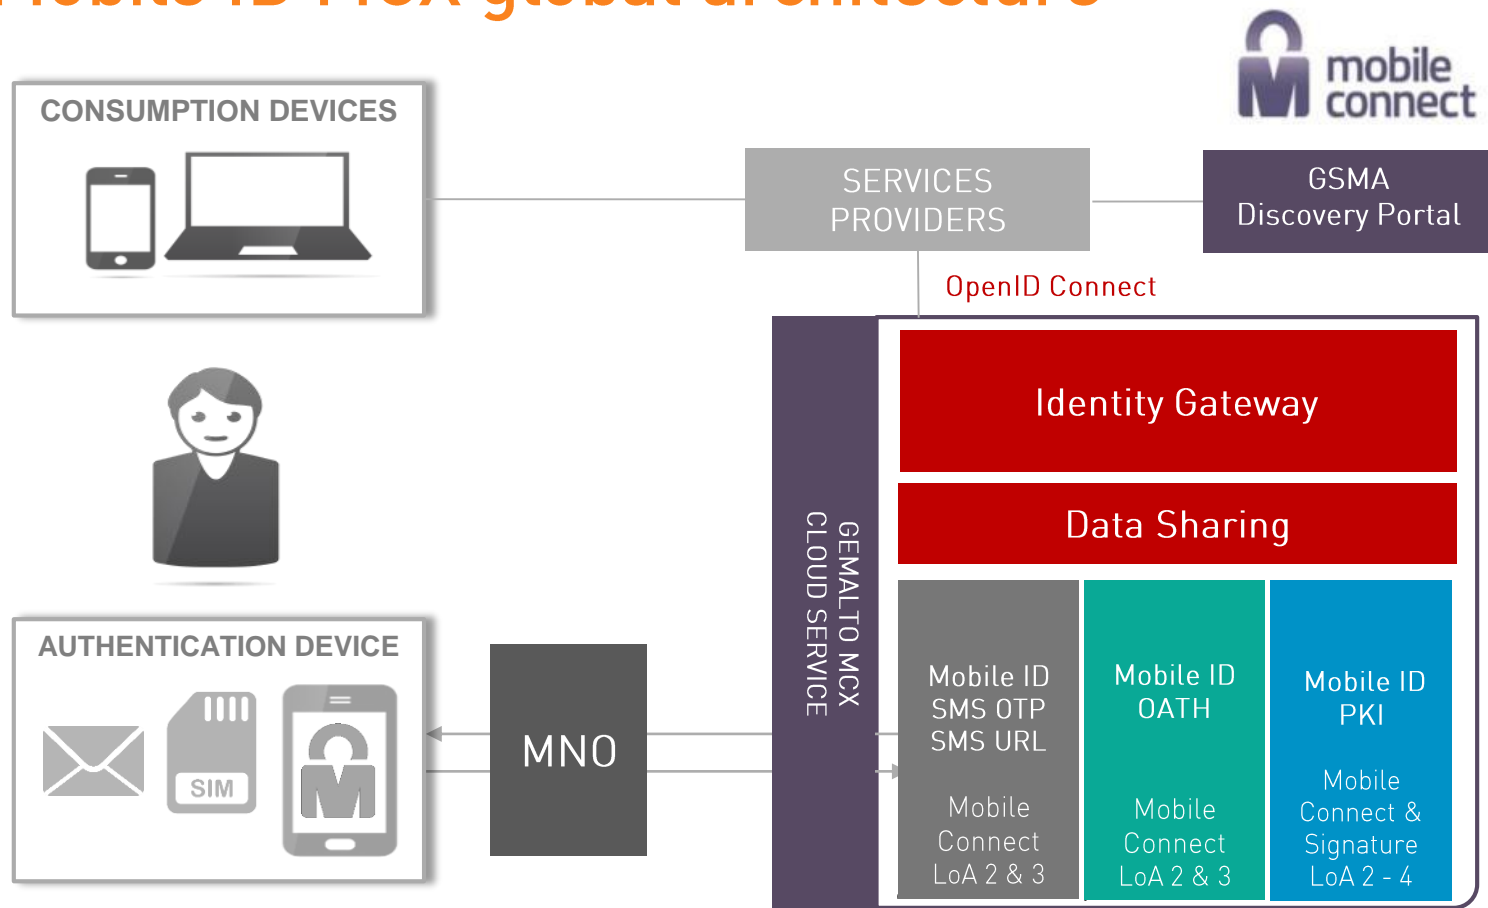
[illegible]

mobile connect

CONSUMPTION DEVICES

SERVICES PROVIDERS

GSMA Discovery Portal

OpenID Connect

Identity Gateway

Data Sharing

GEMALTO MCX CLOUD SERVICE

Mobile ID SMS OTP SMS URL

Mobile Connect LoA 2 & 3

Mobile ID OATH

Mobile Connect LoA 2 & 3

Mobile ID PKI

Mobile Connect & Signature LoA 2 - 4

AUTHENTICATION DEVICE

SIM

MNO